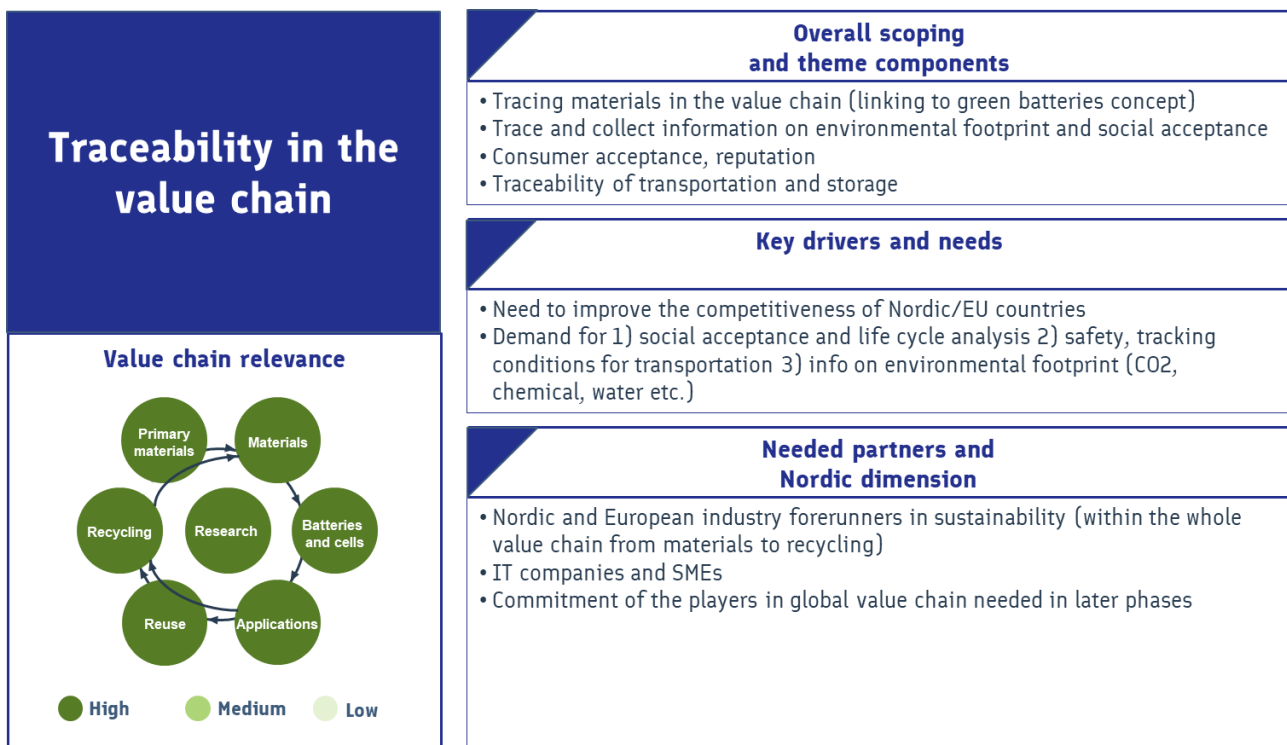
Traceability in the value chain

Value chain relevance

Primary materials

Materials

Batteries and cells

Applications

Reuse

Recycling

Research

High

Medium

Low

Overall scoping and theme components

• Tracing materials in the value chain (linking to green batteries concept)
• Trace and collect information on environmental footprint and social acceptance
• Consumer acceptance, reputation
• Traceability of transportation and storage

Key drivers and needs

• Need to improve the competitiveness of Nordic/EU countries
• Demand for 1) social acceptance and life cycle analysis 2) safety, tracking conditions for transportation 3) info on environmental footprint (CO2, chemical, water etc.)

Needed partners and Nordic dimension

• Nordic and European industry forerunners in sustainability (within the whole value chain from materials to recycling)
• IT companies and SMEs
• Commitment of the players in global value chain needed in later phases